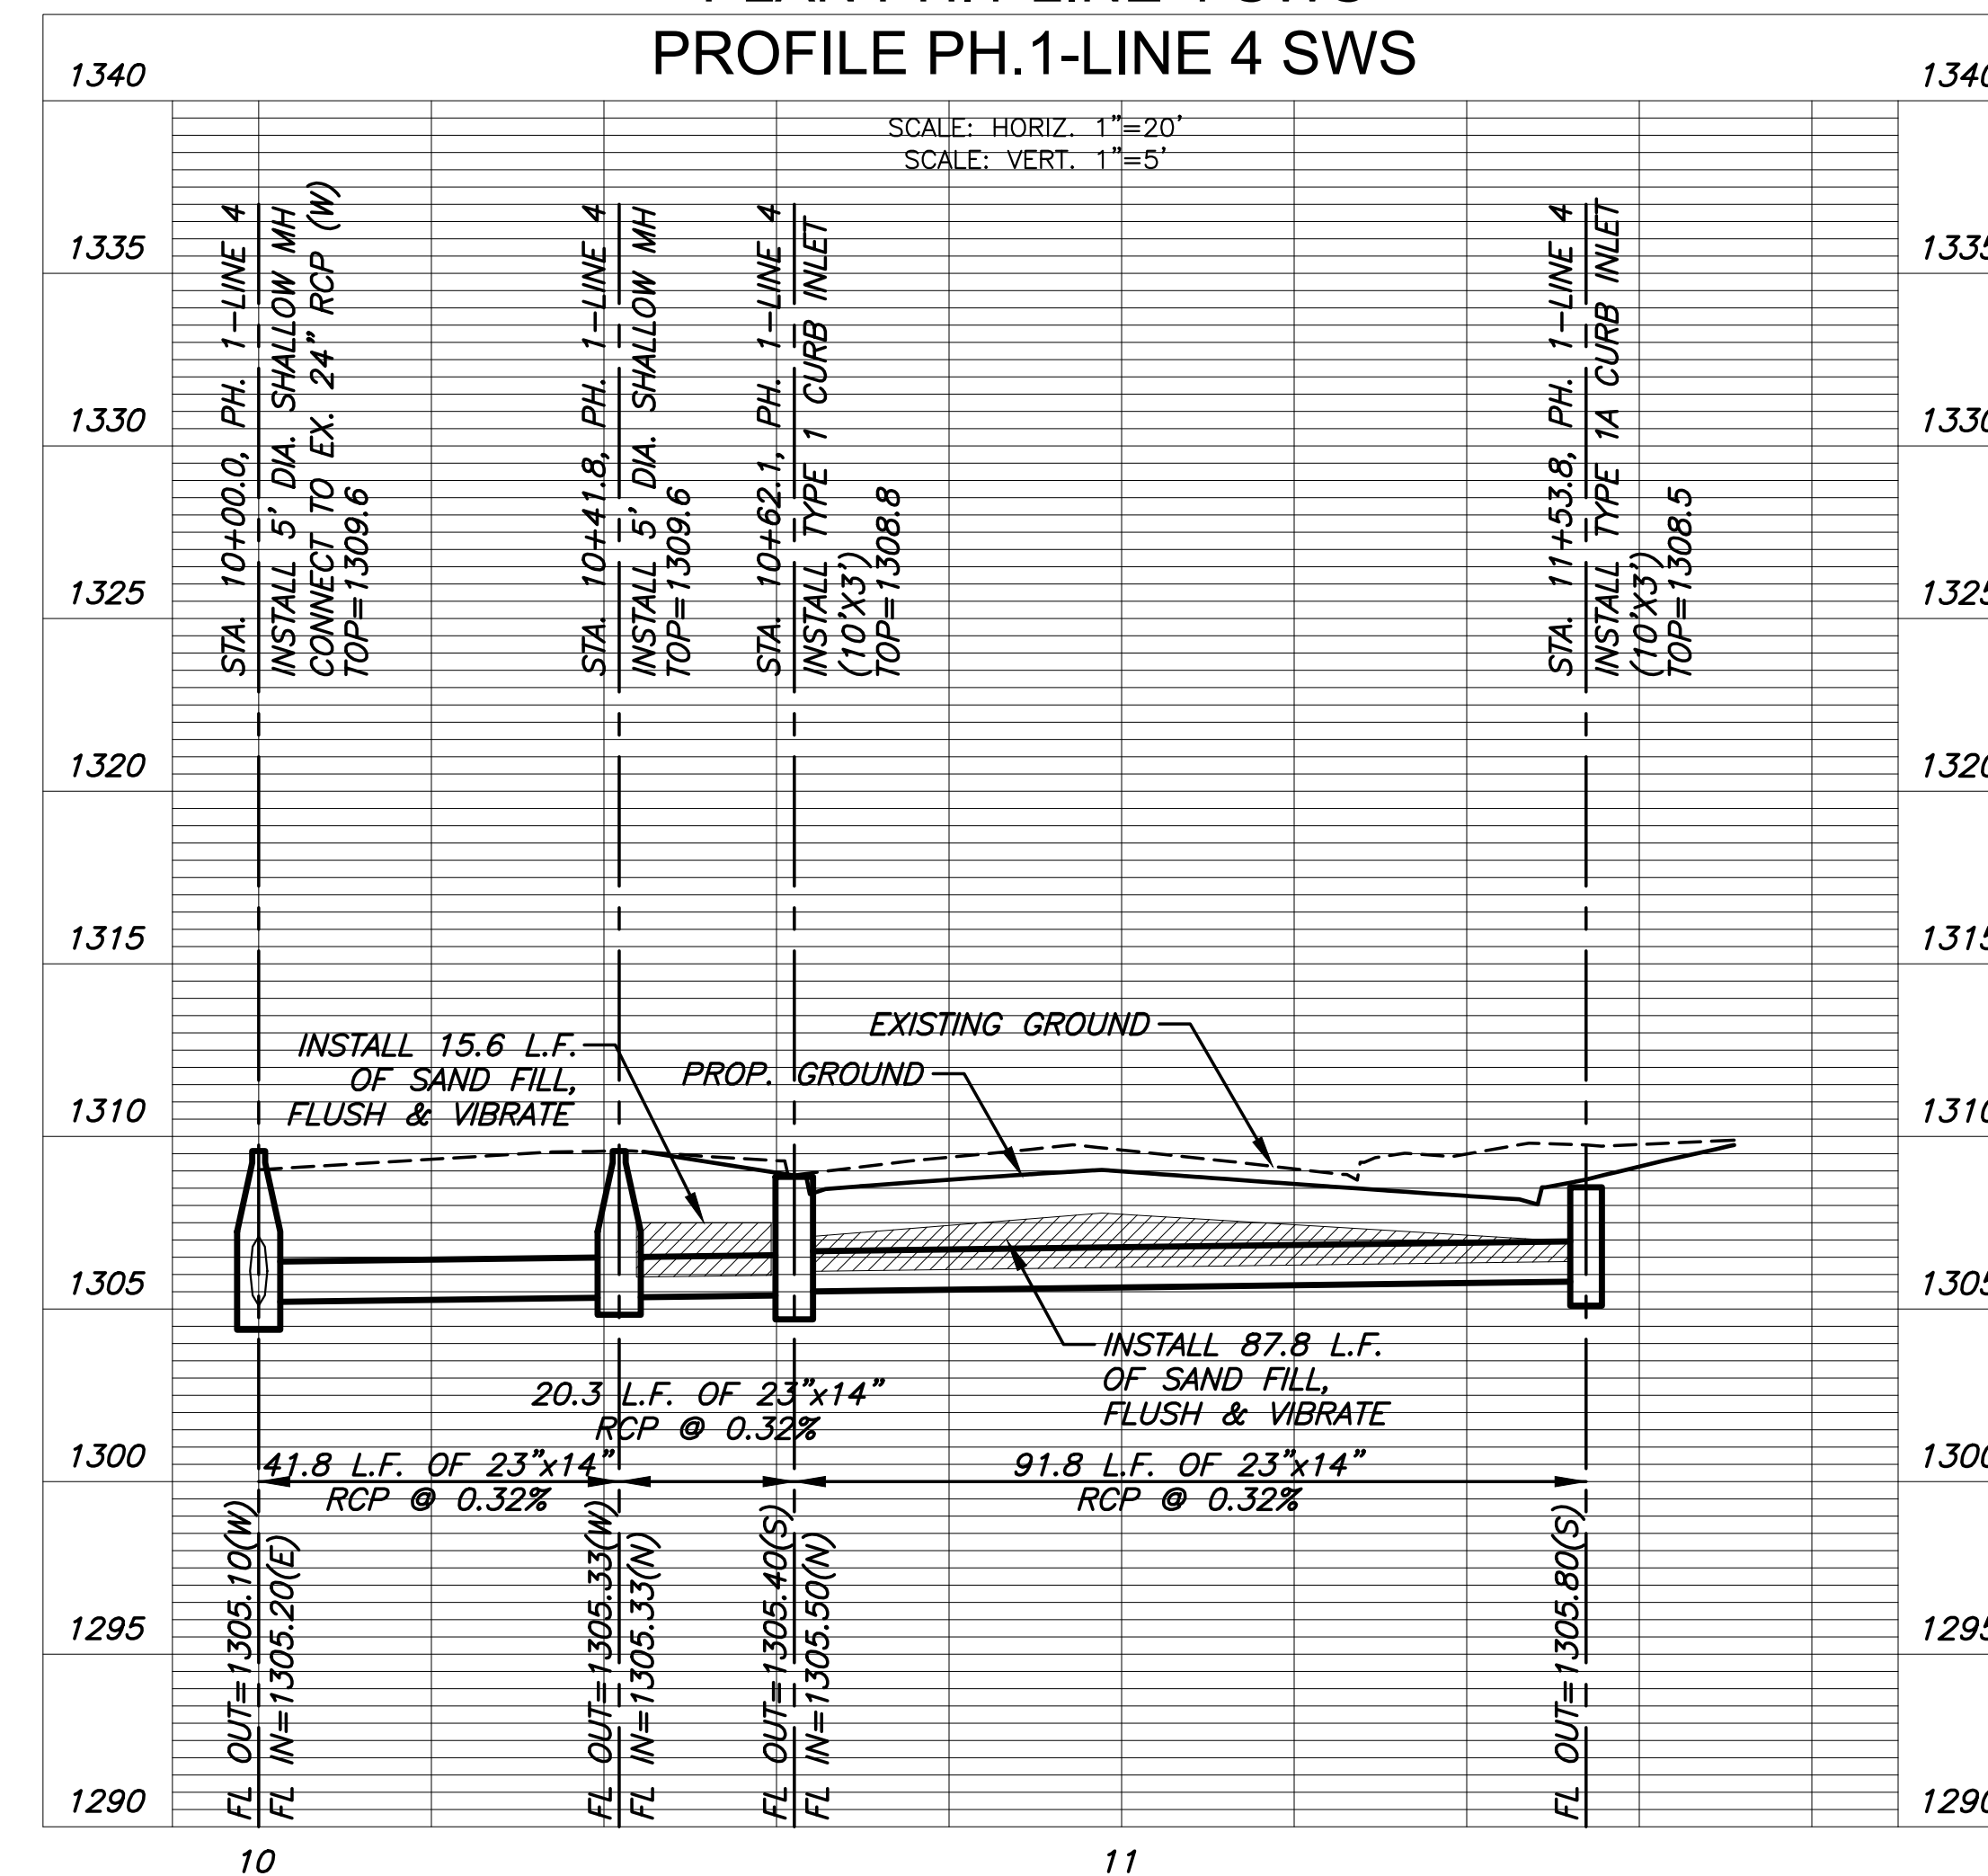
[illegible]

PROFILE PH.1-LINE 4 SWS

1340
1340

SCALE: HORIZ. 1"=20'
SCALE: VERT. 1"=5'

1335
1335
1330
1330
1325
1325

STA. 10+00.0, PH. 1-LINE 4
INSTALL 5' DIA. SHALLOW MH
CONNECT TO EX. 24" RCP (W)
TOP=1309.6

STA. 10+41.8, PH. 1-LINE 4
INSTALL 5' DIA. SHALLOW MH
TOP=1309.6

STA. 10+62.1, PH. 1-LINE 4
INSTALL TYPE 1 CURB INLET
(10'X3')
TOP=1308.8

STA. 11+53.8, PH. 1-LINE 4
INSTALL TYPE 1A CURB INLET
(10'X3')
TOP=1308.5

1320
1320
1315
1315

EXISTING GROUND
INSTALL 15.6 L.F. OF SAND FILL, FLUSH & VIBRATE
PROP. GROUND

1310
1310
1305
1305

INSTALL 87.8 L.F. OF SAND FILL, FLUSH & VIBRATE

20.3 L.F. OF 23"x14" RCP @ 0.32%

1300
1300

41.8 L.F. OF 23"x14" RCP @ 0.32%
91.8 L.F. OF 23"x14" RCP @ 0.32%

FL OUT=1305.10(W)
FL IN=1305.20(E)
FL OUT=1305.33(W)
FL IN=1305.33(N)
FL OUT=1305.40(S)
FL IN=1305.50(N)
FL OUT=1305.80(S)

1295
1295
1290
1290

10
11